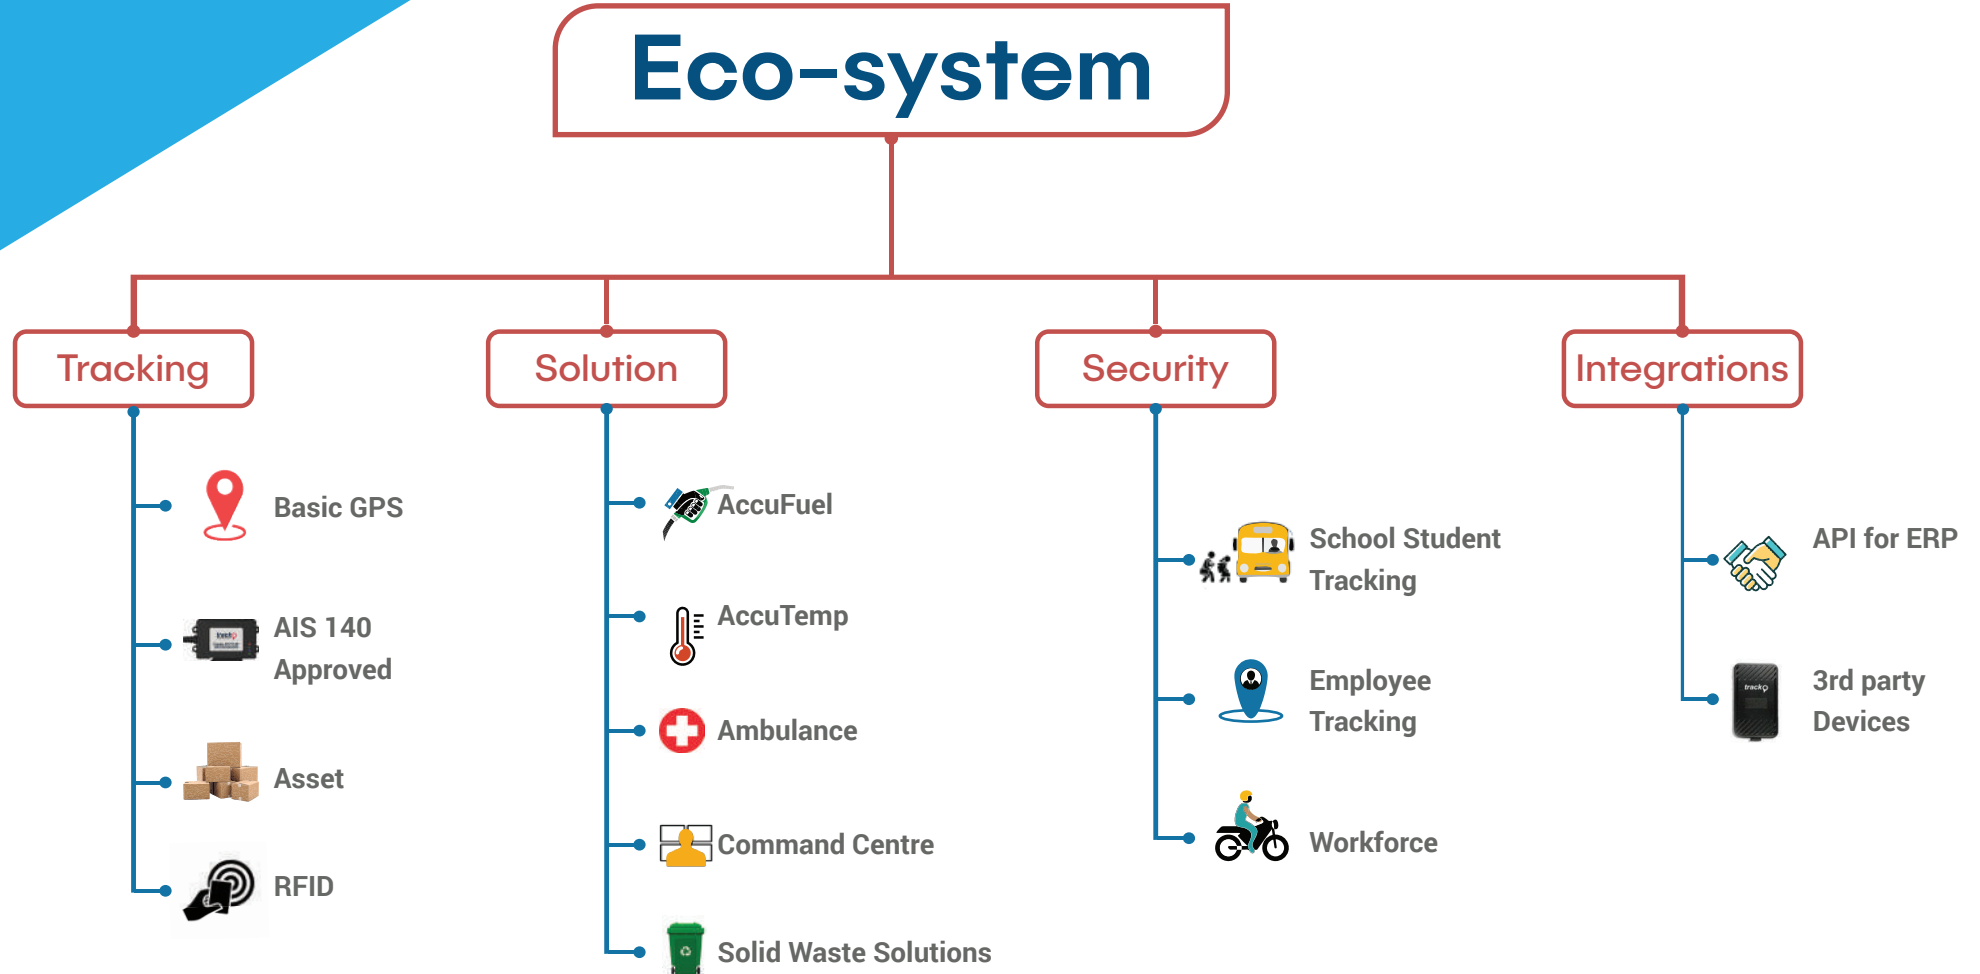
Eco-system

Tracking

Basic GPS

AIS 140 Approved

Asset

RFID

Solution

AccuFuel

AccuTemp

Ambulance

Command Centre

Solid Waste Solutions

Security

School Student Tracking

Employee Tracking

Workforce

Integrations

API for ERP

3rd party Devices